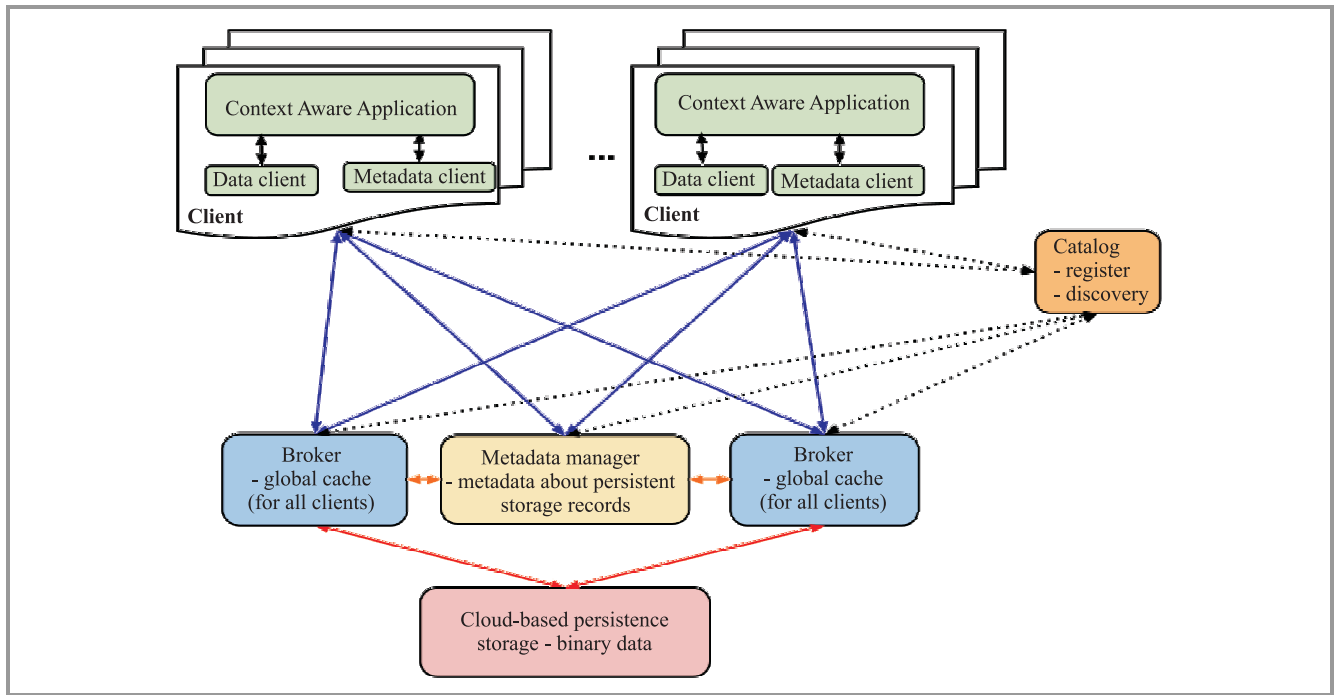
Context Aware Application

Data client

Metadata client

Client

...

Context Aware Application

Data client

Metadata client

Client

Catalog
- register
- discovery

Broker
- global cache
(for all clients)

Metadata manager
- metadata about persistent storage records

Broker
- global cache
(for all clients)

Cloud-based persistence storage - binary data